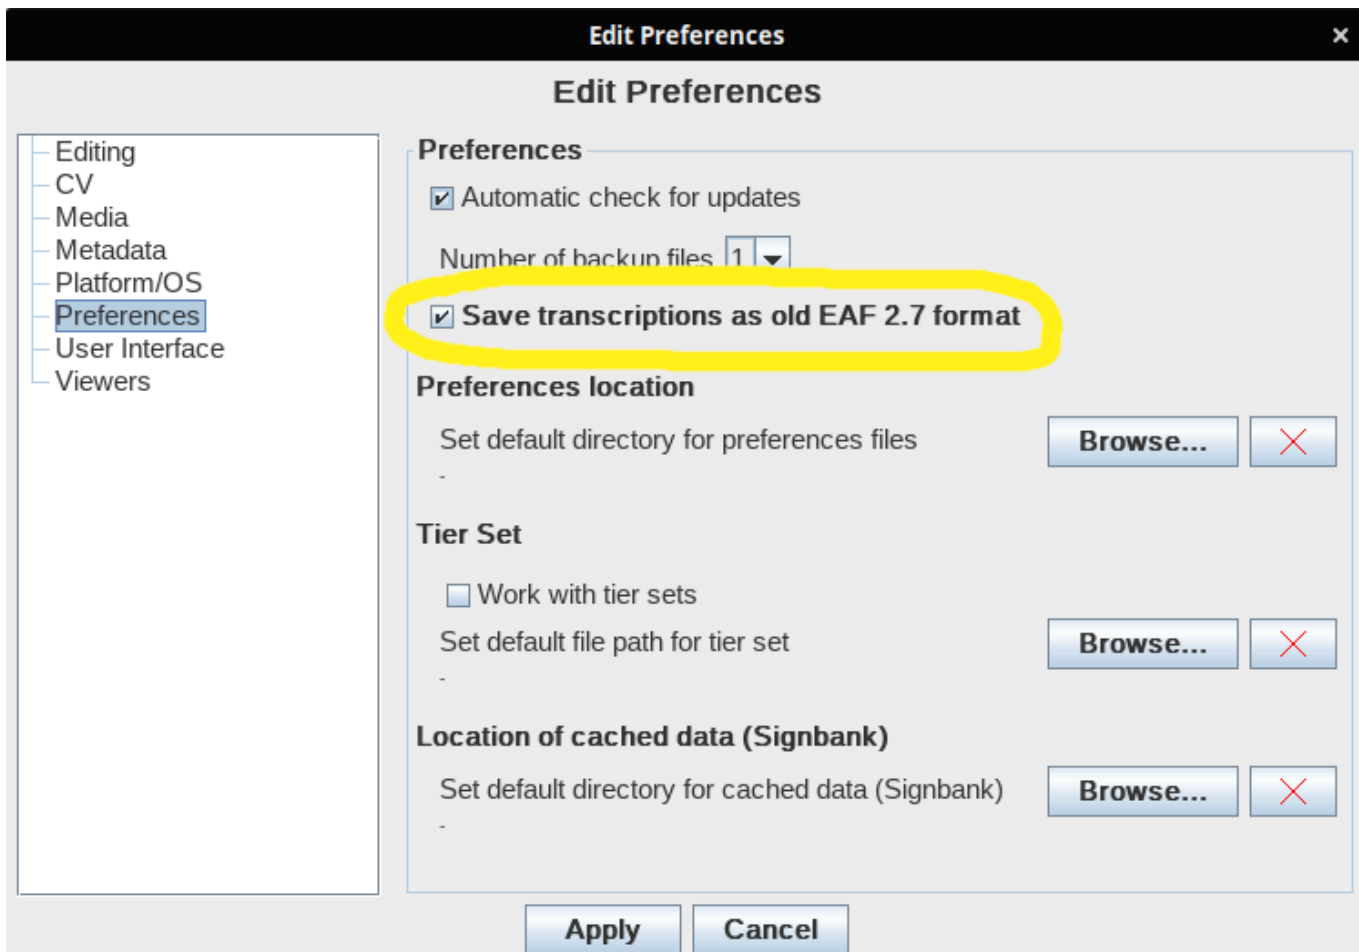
Edit Preferences

Edit Preferences

Editing
CV
Media
Metadata
Platform/OS
Preferences
User Interface
Viewers

Preferences

Automatic check for updates

Number of backup files 1

Save transcriptions as old EAF 2.7 format

Preferences location

Set default directory for preferences files

Browse...

-

Tier Set

Work with tier sets

Set default file path for tier set

Browse...

-

Location of cached data (Signbank)

Set default directory for cached data (Signbank)

Browse...

-

Apply Cancel